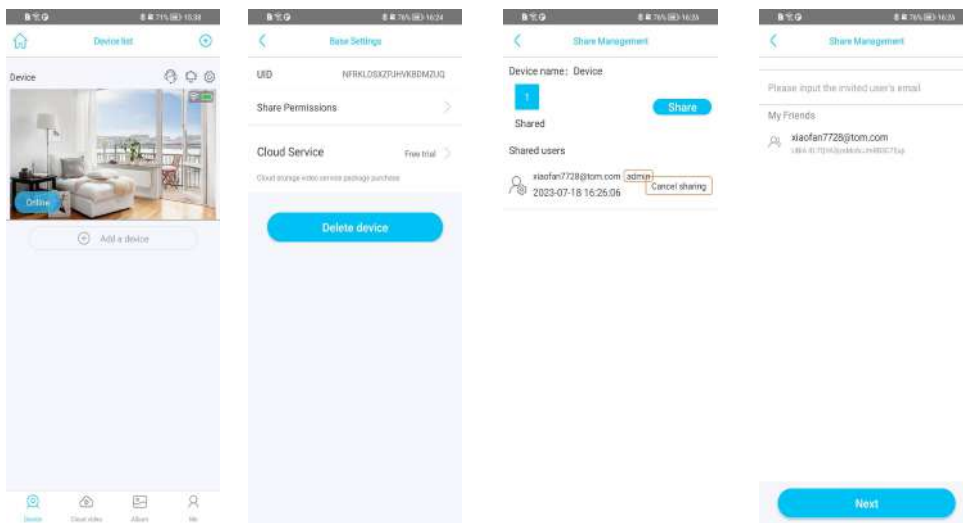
Device list

Device

Online

Add a device

Device Cloud video Album Me

Base Settings

UID NFRKLOSXZPJHVKBDMZUQ

Share Permissions

Cloud Service Free trial

Cloud storage video service package purchase

Delete device

Share Management

Device name: Device

1

Shared

Share

Shared users

xiaofan7728@tom.com admin

2023-07-18 16:26:06

Cancel sharing

Share Management

Please input the invited user's email

My Friends

xiaofan7728@tom.com

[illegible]

Next